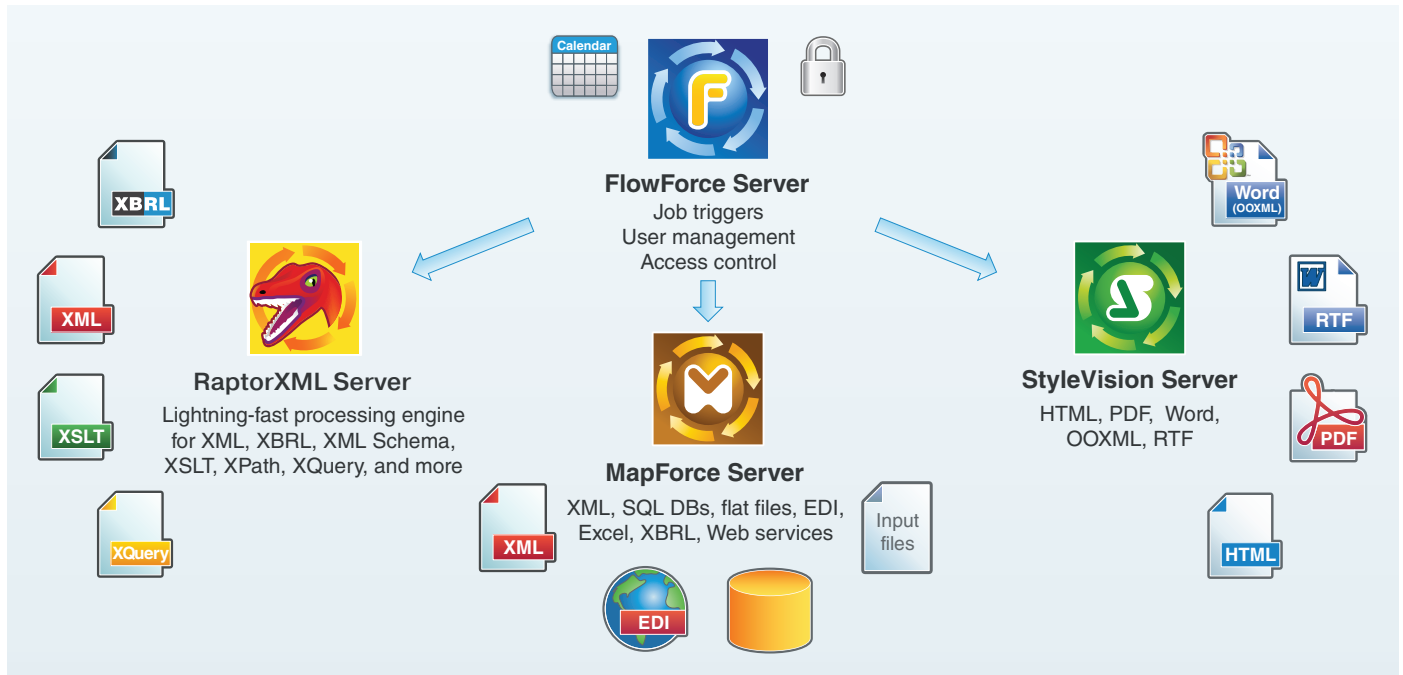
Calendar

FlowForce Server
Job triggers
User management
Access control

XBRL

XML

XSLT

XQuery

RaptorXML Server
Lightning-fast processing engine for XML, XBRL, XML Schema, XSLT, XPath, XQuery, and more

MapForce Server
XML, SQL DBs, flat files, EDI, Excel, XBRL, Web services

XML

Input files

EDI

StyleVision Server
HTML, PDF, Word, OOXML, RTF

Word (OOXML)

RTF

PDF

HTML